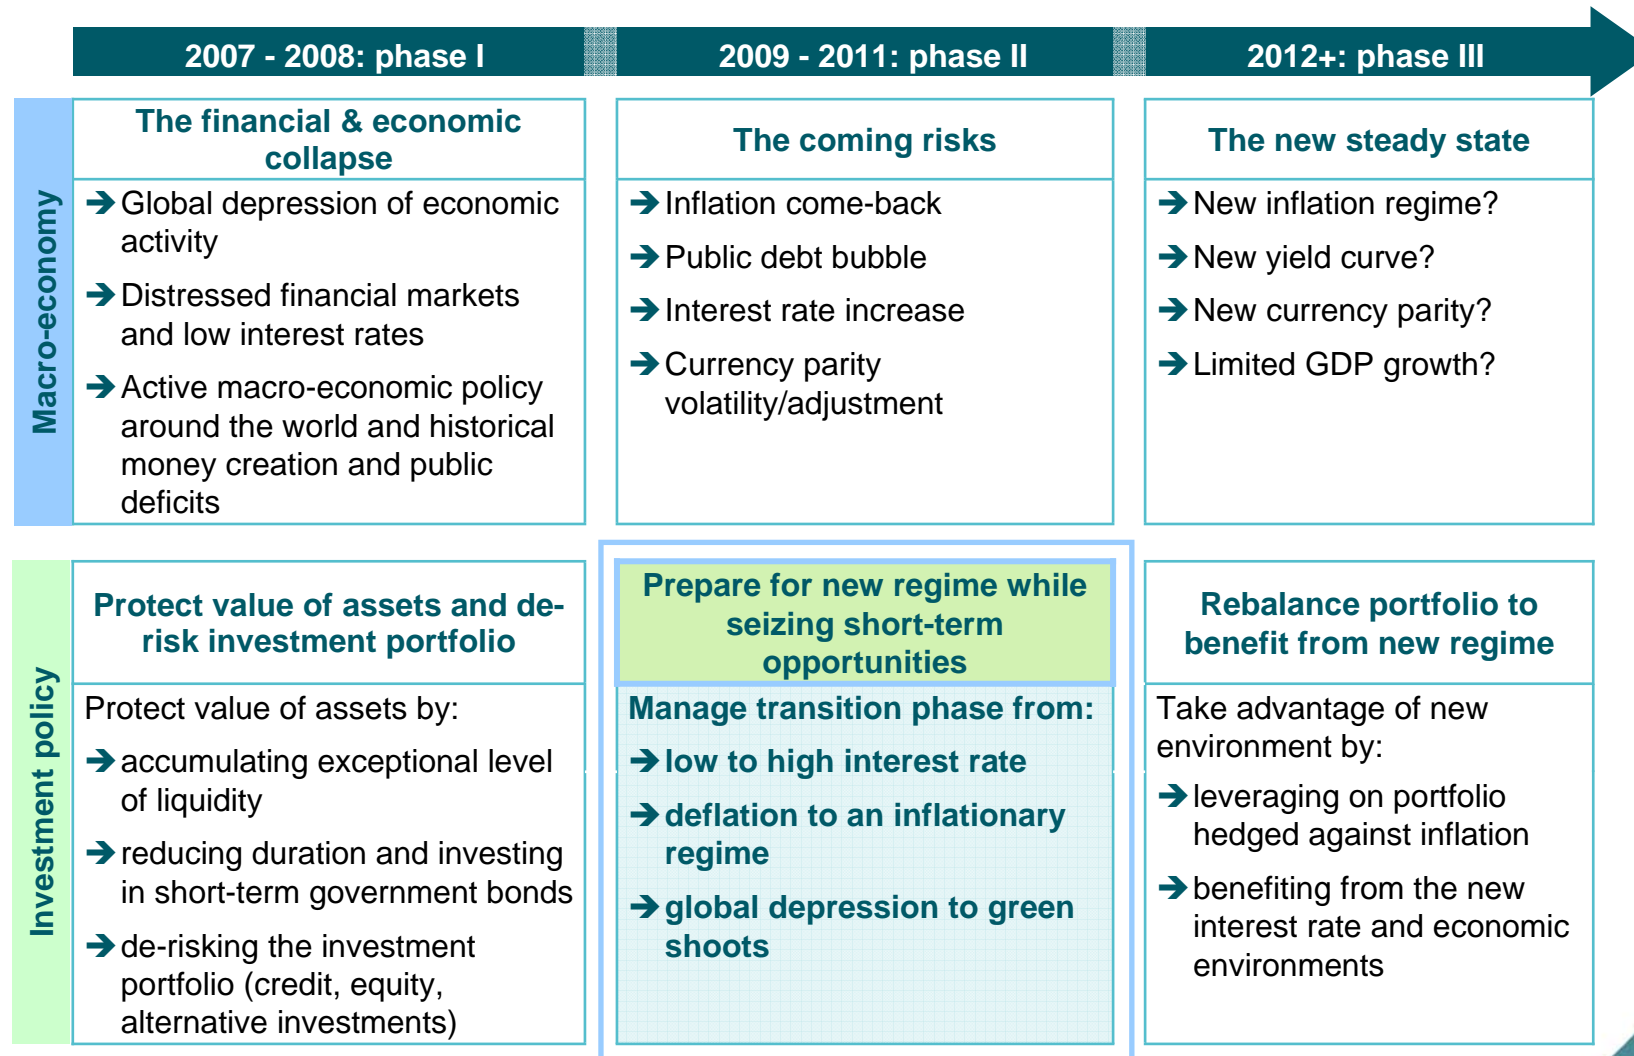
2007 - 2008: phase I

2009 - 2011: phase II

2012+: phase III

Macro-economy

The financial & economic collapse

→ Global depression of economic activity

→ Distressed financial markets and low interest rates

→ Active macro-economic policy around the world and historical money creation and public deficits

The coming risks

→ Inflation come-back

→ Public debt bubble

→ Interest rate increase

→ Currency parity volatility/adjustment

The new steady state

→ New inflation regime?

→ New yield curve?

→ New currency parity?

→ Limited GDP growth?

Investment policy

Protect value of assets and de-risk investment portfolio

Protect value of assets by:

→ accumulating exceptional level of liquidity

→ reducing duration and investing in short-term government bonds

→ de-risking the investment portfolio (credit, equity, alternative investments)

Prepare for new regime while seizing short-term opportunities

Manage transition phase from:

→ low to high interest rate

→ deflation to an inflationary regime

→ global depression to green shoots

Rebalance portfolio to benefit from new regime

Take advantage of new environment by:

→ leveraging on portfolio hedged against inflation

→ benefiting from the new interest rate and economic environments